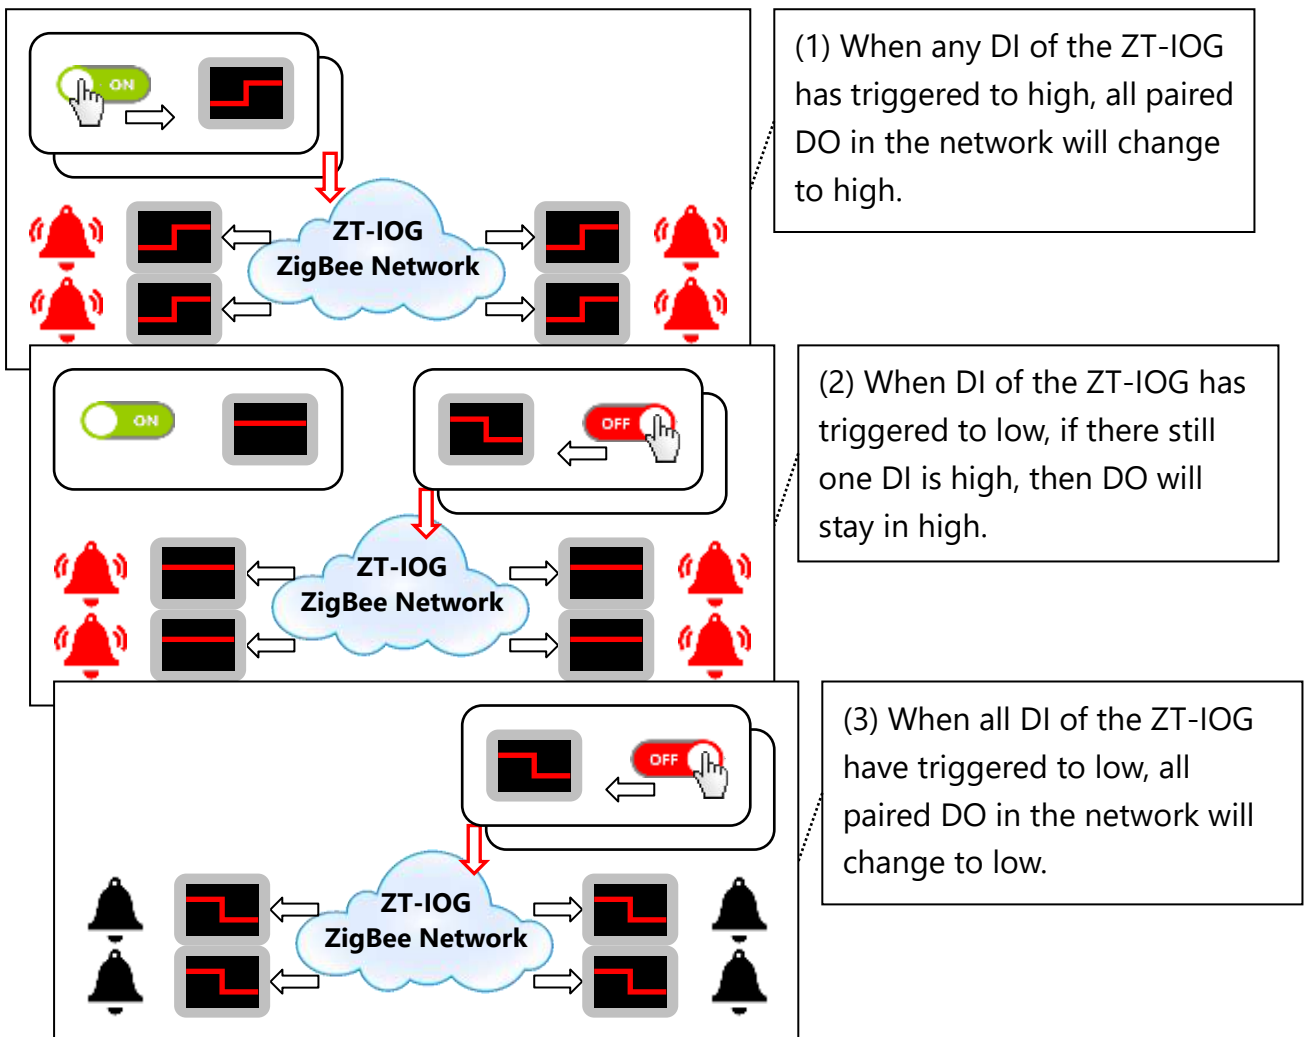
ON

ZT-IOG
ZigBee Network

(1) When any DI of the ZT-IOG has triggered to high, all paired DO in the network will change to high.

ON

OFF

ZT-IOG
ZigBee Network

(2) When DI of the ZT-IOG has triggered to low, if there still one DI is high, then DO will stay in high.

OFF

ZT-IOG
ZigBee Network

(3) When all DI of the ZT-IOG have triggered to low, all paired DO in the network will change to low.